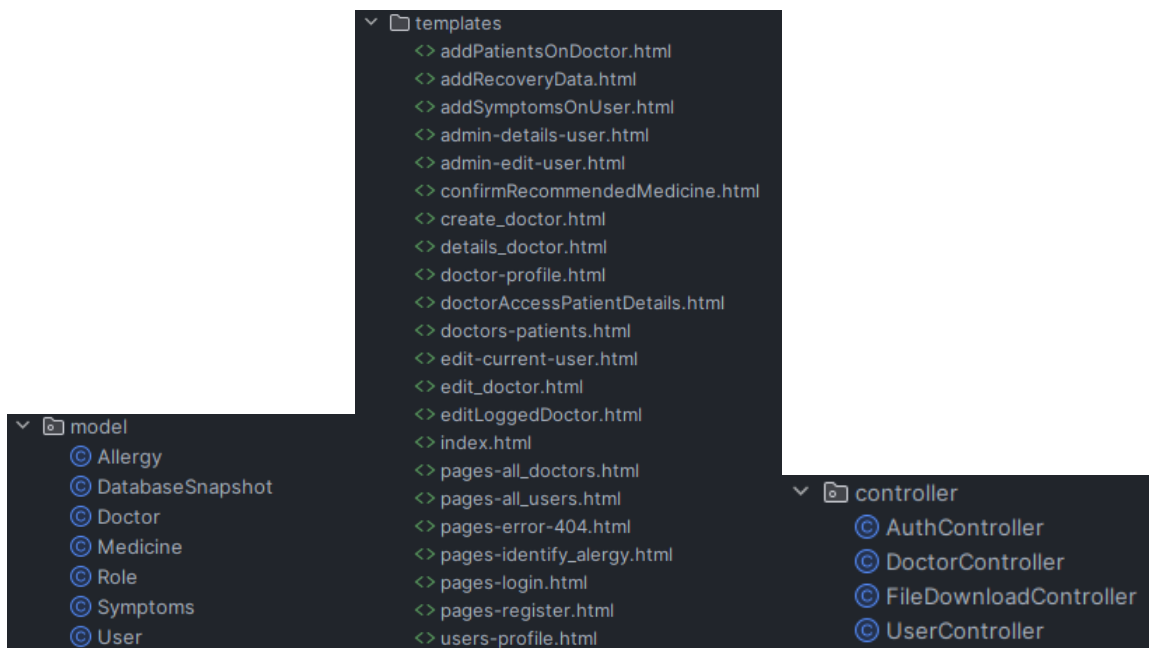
templates
addPatientsOnDoctor.html
addRecoveryData.html
addSymptomsOnUser.html
admin-details-user.html
admin-edit-user.html
confirmRecommendedMedicine.html
create_doctor.html
details_doctor.html
doctor-profile.html
doctorAccessPatientDetails.html
doctors-patients.html
edit-current-user.html
edit_doctor.html
editLoggedDoctor.html
index.html
pages-all_doctors.html
pages-all_users.html
pages-error-404.html
pages-identify_alergy.html
pages-login.html
pages-register.html
users-profile.html

model
Allergy
DatabaseSnapshot
Doctor
Medicine
Role
Symptoms
User

controller
AuthController
DoctorController
FileDownloadController
UserController